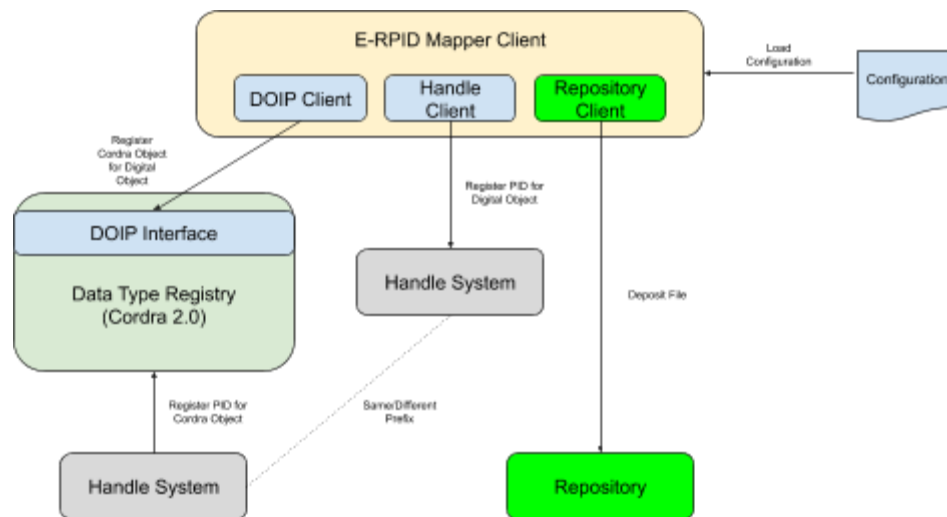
E-RPID Mapper Client

DOIP Client

Handle Client

Repository Client

Load Configuration

Configuration

Register Cordra Object for Digital Object

Register PID for Digital Object

DOIP Interface

Data Type Registry (Cordra 2.0)

Handle System

Deposit File

Register PID for Cordra Object

Same/Different Prefix

Handle System

Repository